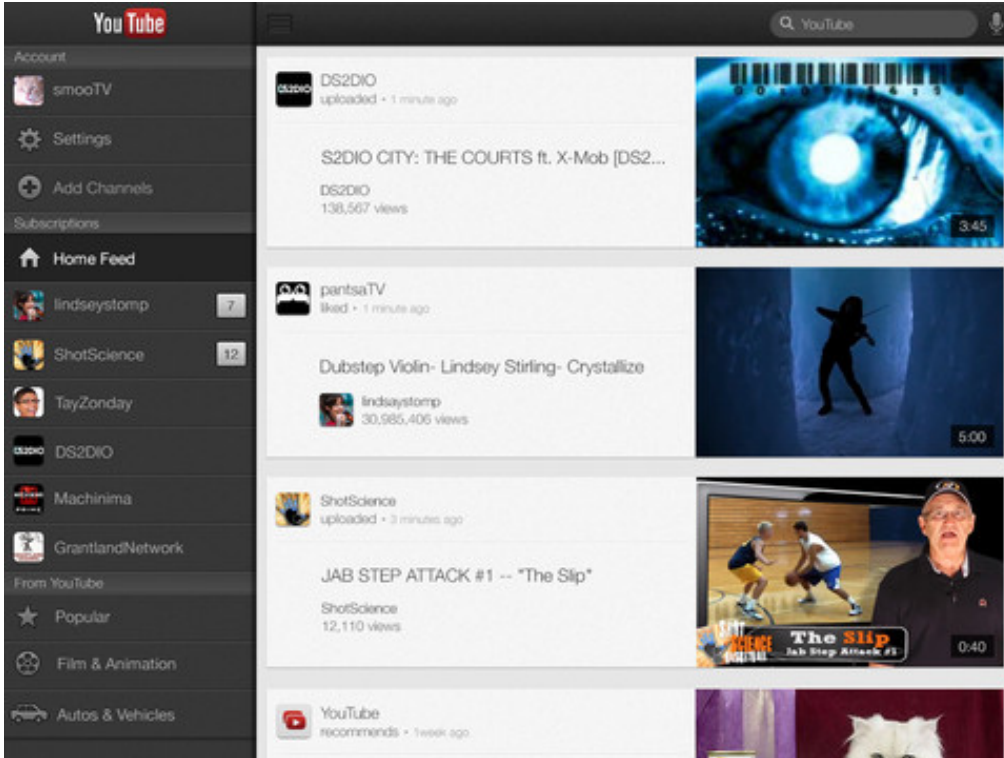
YouTube

Account

smooTV

Settings

Add Channels

Subscriptions

Home Feed

lindseystomp 7

ShotScience 12

TayZonday

DS2DIO

Machinima

GrantlandNetwork

From YouTube

Popular

Film & Animation

Autos & Vehicles

YouTube

DS2DIO
uploaded • 1 minute ago

S2DIO CITY: THE COURTS ft. X-Mob [DS2...

DS2DIO
138,567 views

3:45

pantsaTV
liked • 1 minute ago

Dubstep Violin- Lindsey Stirling- Crystallize

lindsaystomp
30,985,406 views

5:00

ShotScience
uploaded • 3 minutes ago

JAB STEP ATTACK #1 -- "The Slip"

ShotScience
12,110 views

The Slip
Jab Step Attack #1

0:40

YouTube
recommends • 1week ago